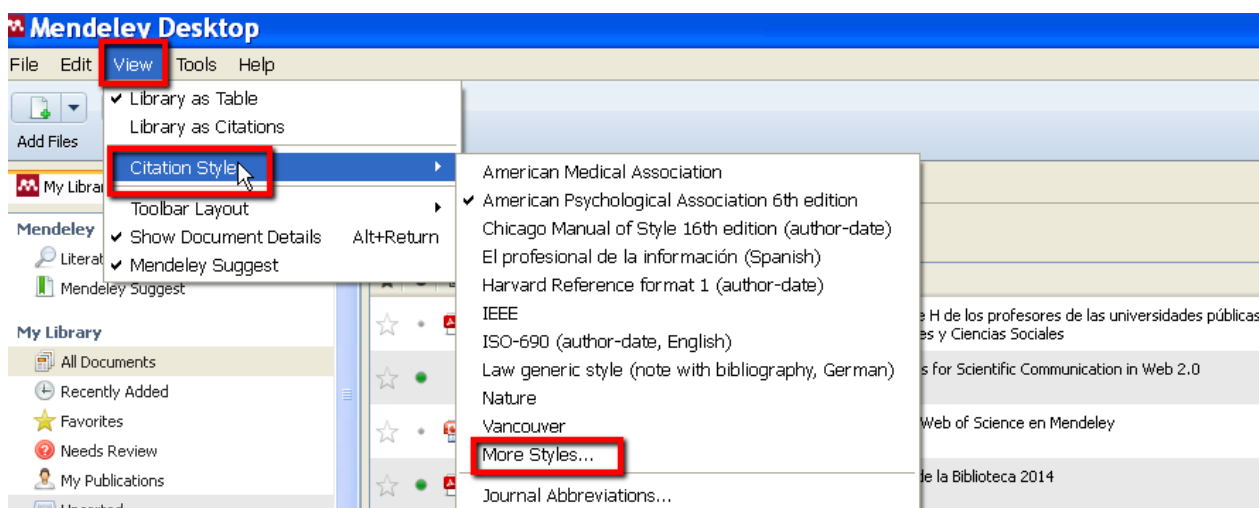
Mendeley Desktop

File Edit View Tools Help

Add Files

✔ Library as Table
Library as Citations
Citation Style
Toolbar Layout
✔ Show Document Details Alt+Return
✔ Mendeley Suggest

American Medical Association
✔ American Psychological Association 6th edition
Chicago Manual of Style 16th edition (author-date)
El profesional de la información (Spanish)
Harvard Reference format 1 (author-date)
IEEE
ISO-690 (author-date, English)
Law generic style (note with bibliography, German)
Nature
Vancouver
More Styles...
Journal Abbreviations...

My Librar

Mendeley
Literat
Mendeley Suggest

My Library
All Documents
Recently Added
Favorites
Needs Review
My Publications

e H de los profesores de las universidades públicas
es y Ciencias Sociales
s for Scientific Communication in Web 2.0
Web of Science en Mendeley
de la Biblioteca 2014